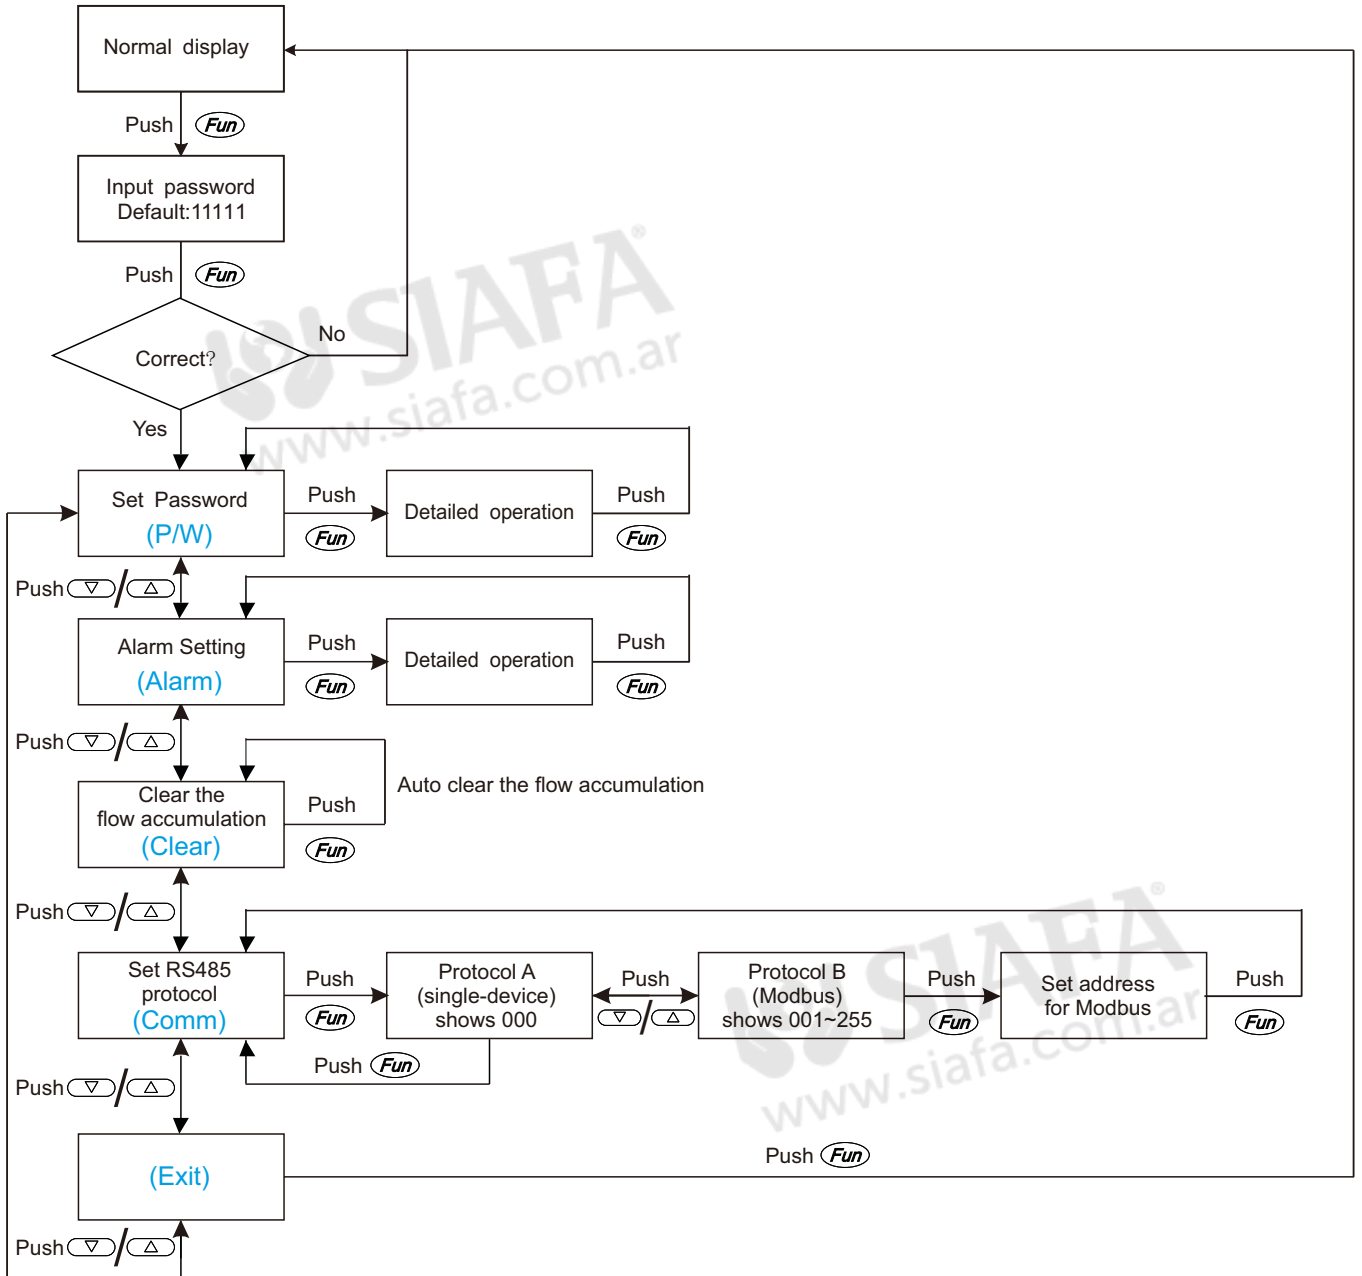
Normal display

Push Fun

Input password
Default:11111

Push Fun

Correct?

No

Yes

Set Password
(P/W)

Push Fun

Detailed operation

Push Fun

Push ▽/△

Alarm Setting
(Alarm)

Push Fun

Detailed operation

Push Fun

Push ▽/△

Clear the flow accumulation
(Clear)

Push Fun

Auto clear the flow accumulation

Push ▽/△

Set RS485 protocol
(Comm)

Push Fun

Protocol A
(single-device)
shows 000

Push ▽/△

Protocol B
(Modbus)
shows 001~255

Push Fun

Set address for Modbus

Push Fun

Push Fun

Push ▽/△

(Exit)

Push Fun

Push ▽/△

SIAFA
www.siafa.com.ar

SIAFA
www.siafa.com.ar